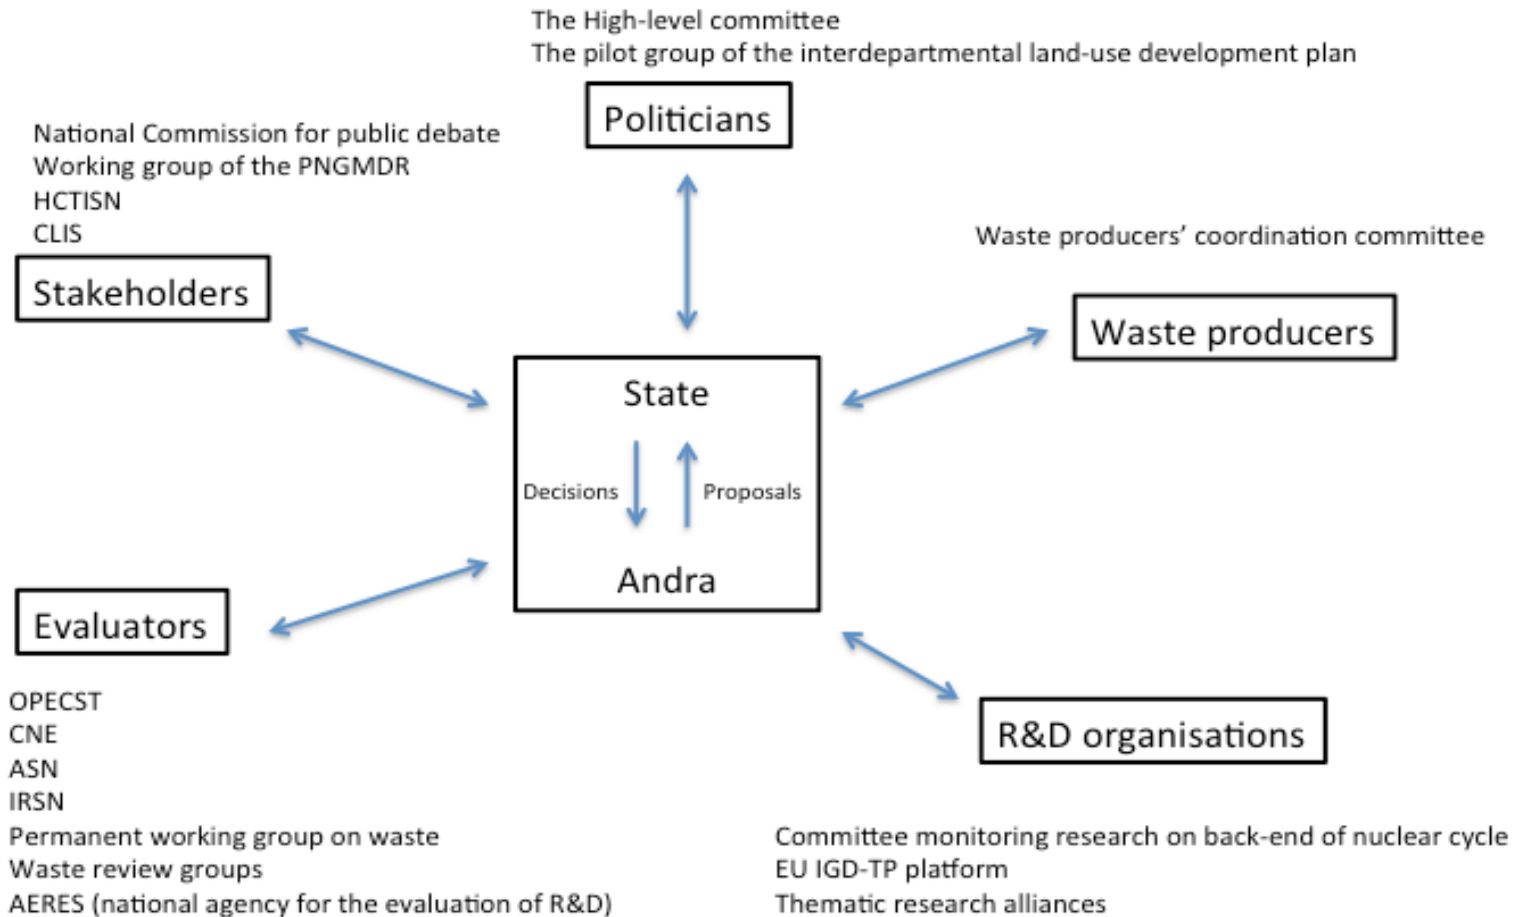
The High-level committee
The pilot group of the interdepartmental land-use development plan

Politicians

National Commission for public debate
Working group of the PNGMDR
HCTISN
CLIS

Stakeholders

Waste producers' coordination committee

Waste producers

State

Decisions

Proposals

Andra

Evaluators

OPECST
CNE
ASN
IRSN
Permanent working group on waste
Waste review groups
AERES (national agency for the evaluation of R&D)

R&D organisations

Committee monitoring research on back-end of nuclear cycle
EU IGD-TP platform
Thematic research alliances